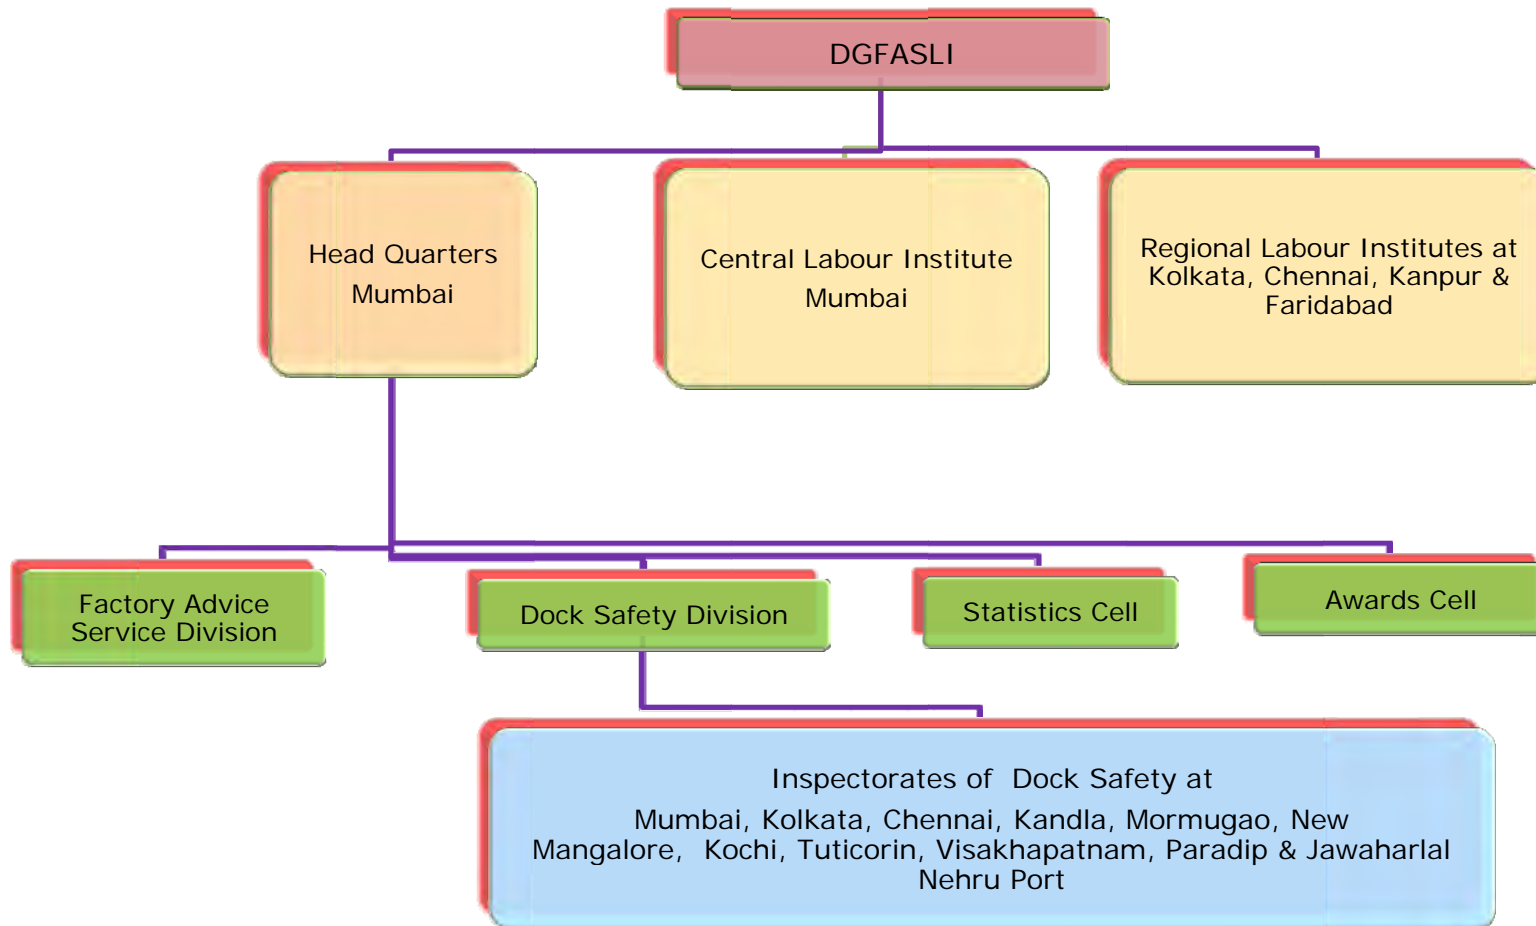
DGFASLI

Head Quarters
Mumbai

Central Labour Institute
Mumbai

Regional Labour Institutes at Kolkata, Chennai, Kanpur & Faridabad

Factory Advice Service Division

Dock Safety Division

Statistics Cell

Awards Cell

Inspectorates of Dock Safety at

Mumbai, Kolkata, Chennai, Kandla, Mormugao, New Mangalore, Kochi, Tuticorin, Visakhapatnam, Paradip & Jawaharlal Nehru Port